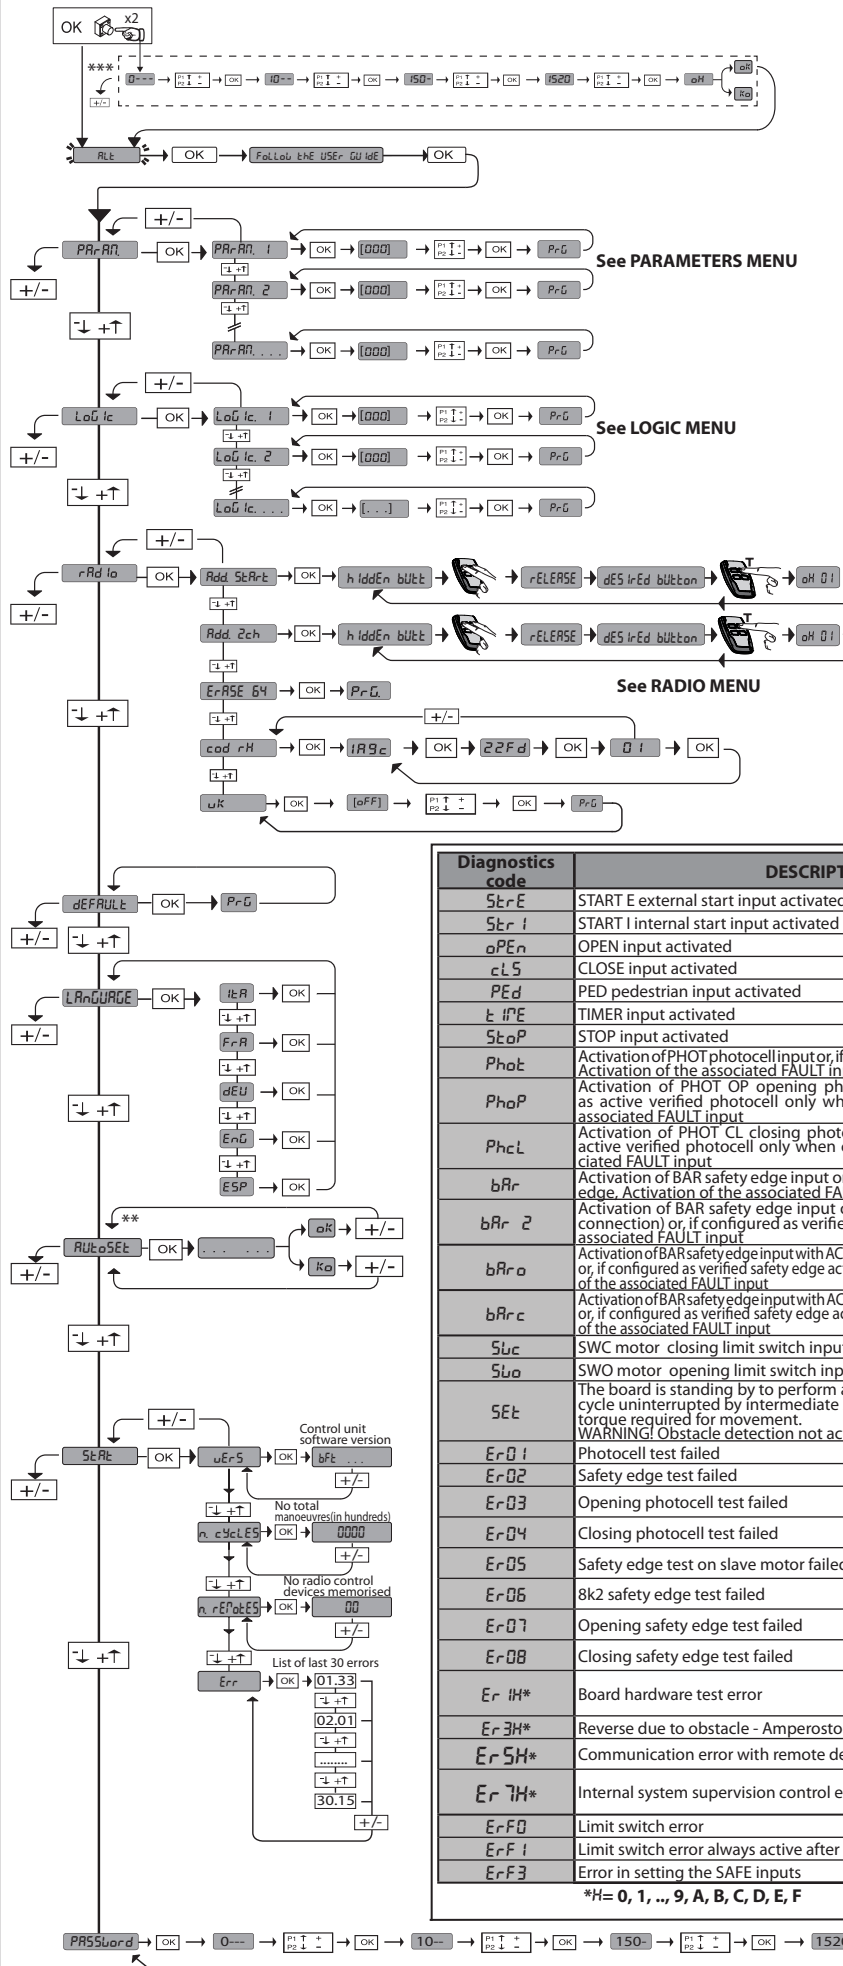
OK x2

***

0--- → P1 ↑ + P2 ↓ - → OK → 10-- → P1 ↑ + P2 ↓ - → OK → 150- → P1 ↑ + P2 ↓ - → OK → 1520 → P1 ↑ + P2 ↓ - → OK → oK → oK / Ko

+/-

ALt → OK → FoLLoW thE USEr GUIdE → OK

+/-

PArAM. → OK → PArAM. 1 → OK → [000] → P1 ↑ + P2 ↓ - → OK → PrG
PArAM. 2 → OK → [000] → P1 ↑ + P2 ↓ - → OK → PrG
PArAM. . . . → OK → [000] → P1 ↑ + P2 ↓ - → OK → PrG

See PARAMETERS MENU

LoGIc → OK → LoGIc. 1 → OK → [000] → P1 ↑ + P2 ↓ - → OK → PrG
LoGIc. 2 → OK → [000] → P1 ↑ + P2 ↓ - → OK → PrG
LoGIc. . . . → OK → [. . .] → P1 ↑ + P2 ↓ - → OK → PrG

See LOGIC MENU

rAdIo → OK → Add StArt → OK → hIddEn bUtt → rELEASE → dESIrEd button → oK 01
Add 2ch → OK → hIddEn bUtt → rELEASE → dESIrEd button → oK 01
ErASE 64 → OK → PrG.
cod rH → OK → 1A9c → OK → 22Fd → OK → 01 → OK
uK → OK → [oFF] → P1 ↑ + P2 ↓ - → OK → PrG

See RADIO MENU

dEFAULt → OK → PrG

LAnGUAGE → OK → ItA → OK
FrA → OK
dEU → OK
EnG → OK
ESP → OK

**
AUtoSEt → OK → . . . . . . → oK → +/- ; Ko → +/-

StAt → OK → uErS → OK → bFt . . .
Control unit software version
No total manoeuvres(in hundreds)
n. cYcLES → OK → 0000
No radio control devices memorised
n. rEMotES → OK → 00
List of last 30 errors
Err → OK → 01.33, 02.01, ........, 30.15

| Diagnostics code | DESCRIPT |
|---|---|
| StrE | START E external start input activated |
| Str I | START I internal start input activated |
| oPEn | OPEN input activated |
| cLS | CLOSE input activated |
| PEd | PED pedestrian input activated |
| tIME | TIMER input activated |
| StoP | STOP input activated |
| Phot | Activation of PHOT photocell input or, if Activation of the associated FAULT in |
| PhoP | Activation of PHOT OP opening ph as active verified photocell only wh associated FAULT input |
| PhcL | Activation of PHOT CL closing photo active verified photocell only when ciated FAULT input |
| bAr | Activation of BAR safety edge input or edge, Activation of the associated FA |
| bAr 2 | Activation of BAR safety edge input connection) or, if configured as verifie associated FAULT input |
| bAro | Activation of BAR safety edge input with AC or, if configured as verified safety edge ac of the associated FAULT input |
| bArc | Activation of BAR safety edge input with AC or, if configured as verified safety edge ac of the associated FAULT input |
| SWc | SWC motor closing limit switch input |
| SWo | SWO motor opening limit switch inp |
| SEt | The board is standing by to perform a cycle uninterrupted by intermediate torque required for movement. WARNING! Obstacle detection not ac |
| Er01 | Photocell test failed |
| Er02 | Safety edge test failed |
| Er03 | Opening photocell test failed |
| Er04 | Closing photocell test failed |
| Er05 | Safety edge test on slave motor failed |
| Er06 | 8k2 safety edge test failed |
| Er07 | Opening safety edge test failed |
| Er08 | Closing safety edge test failed |
| Er 1H* | Board hardware test error |
| Er 3H* | Reverse due to obstacle - Amperosto |
| Er 5H* | Communication error with remote de |
| Er 7H* | Internal system supervision control e |
| ErF0 | Limit switch error |
| ErF1 | Limit switch error always active after |
| ErF3 | Error in setting the SAFE inputs |

*H= 0, 1, .., 9, A, B, C, D, E, F

PASSWord → OK → 0--- → P1 ↑ + P2 ↓ - → OK → 10-- → P1 ↑ + P2 ↓ - → OK → 150- → P1 ↑ + P2 ↓ - → OK → 152